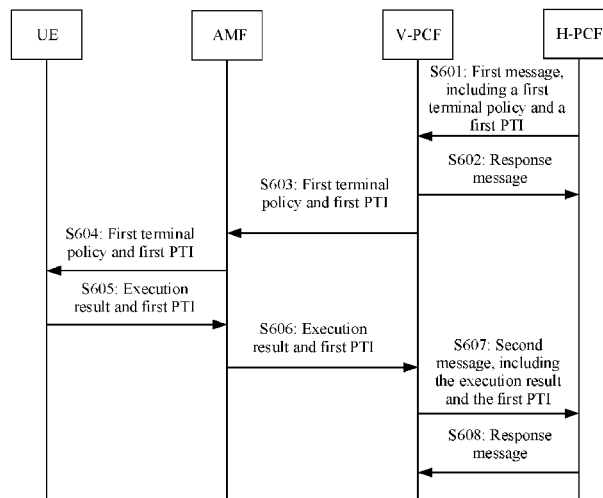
UE

AMF

V-PCF

H-PCF

S601: First message, including a first terminal policy and a first PTI

S602: Response message

S603: First terminal policy and first PTI

S604: First terminal policy and first PTI

S605: Execution result and first PTI

S606: Execution result and first PTI

S607: Second message, including the execution result and the first PTI

S608: Response message